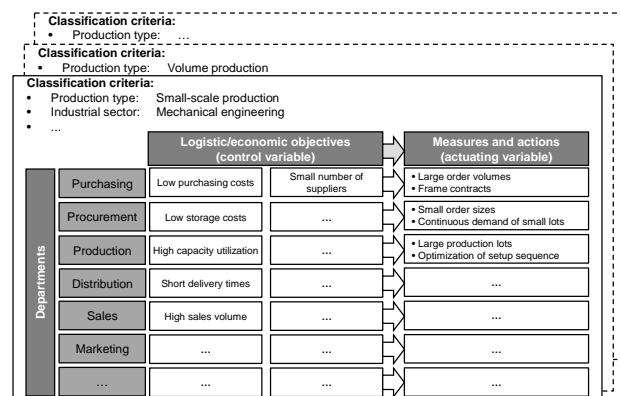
Classification criteria:
• Production type: …

Classification criteria:
• Production type: Volume production

Classification criteria:
• Production type: Small-scale production
• Industrial sector: Mechanical engineering
• …

| Departments | | Logistic/economic objectives (control variable) | | Measures and actions (actuating variable) |
|---|---|---|---|---|
| | Purchasing | Low purchasing costs | Small number of suppliers | • Large order volumes • Frame contracts |
| | Procurement | Low storage costs | … | • Small order sizes • Continuous demand of small lots |
| | Production | High capacity utilization | … | • Large production lots • Optimization of setup sequence |
| | Distribution | Short delivery times | … | … |
| | Sales | High sales volume | … | … |
| | Marketing | … | … | … |
| | … | … | … | … |